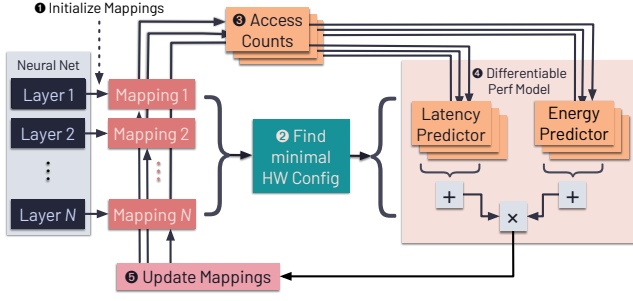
❶ Initialize Mappings

Neural Net

Layer 1

Layer 2

⋮

Layer $N$

Mapping 1

Mapping 2

⋮

Mapping $N$

❸ Access Counts

❷ Find minimal HW Config

❹ Differentiable Perf Model

Latency Predictor

Energy Predictor

+

+

×

❺ Update Mappings